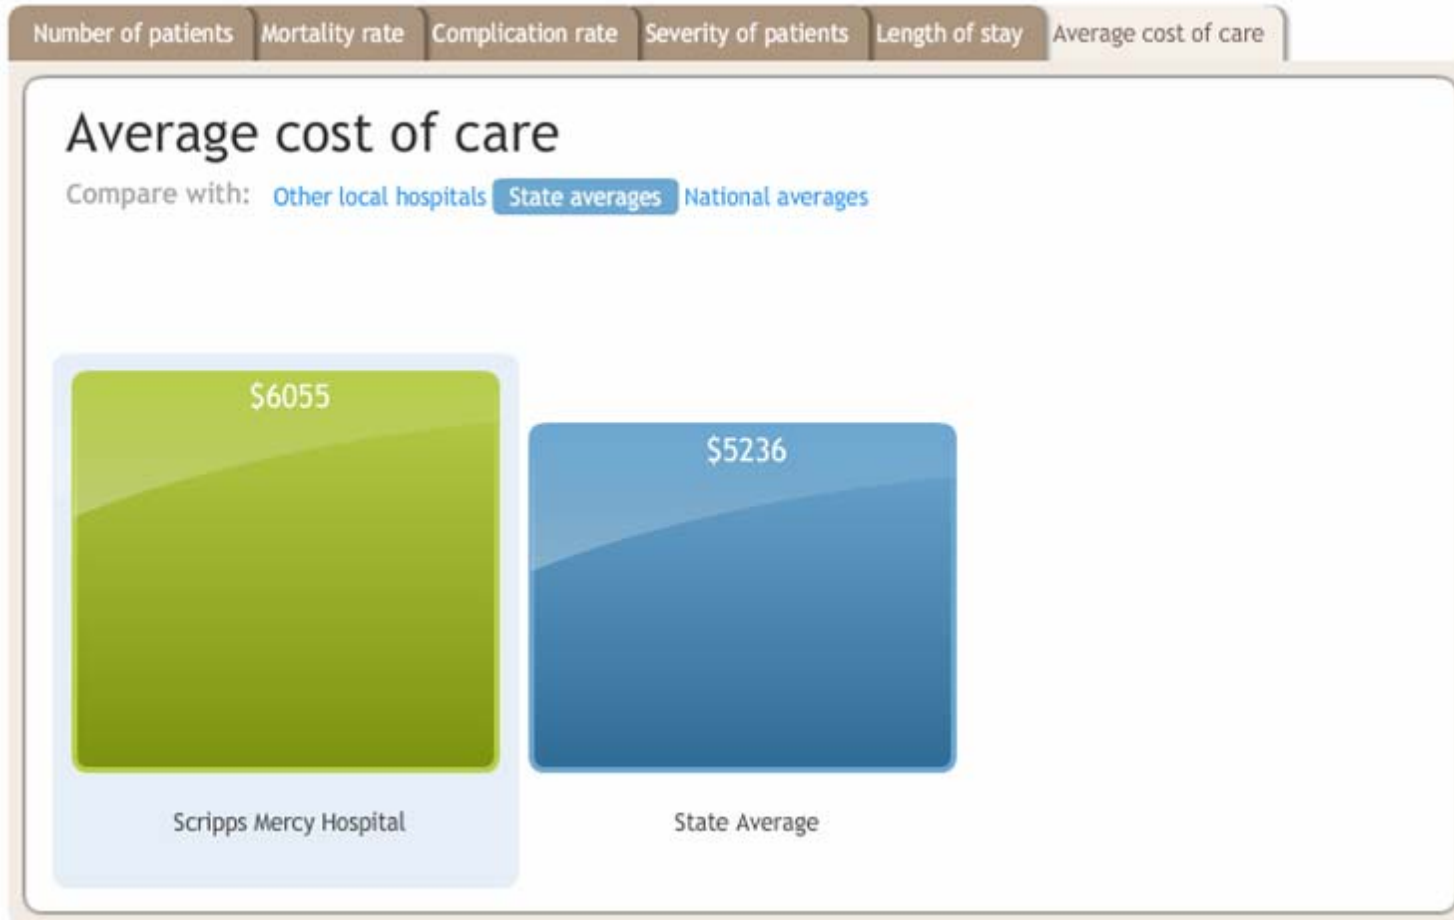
Number of patients | Mortality rate | Complication rate | Severity of patients | Length of stay | Average cost of care

Average cost of care

Compare with: Other local hospitals State averages National averages

$6055

$5236

Scripps Mercy Hospital

State Average